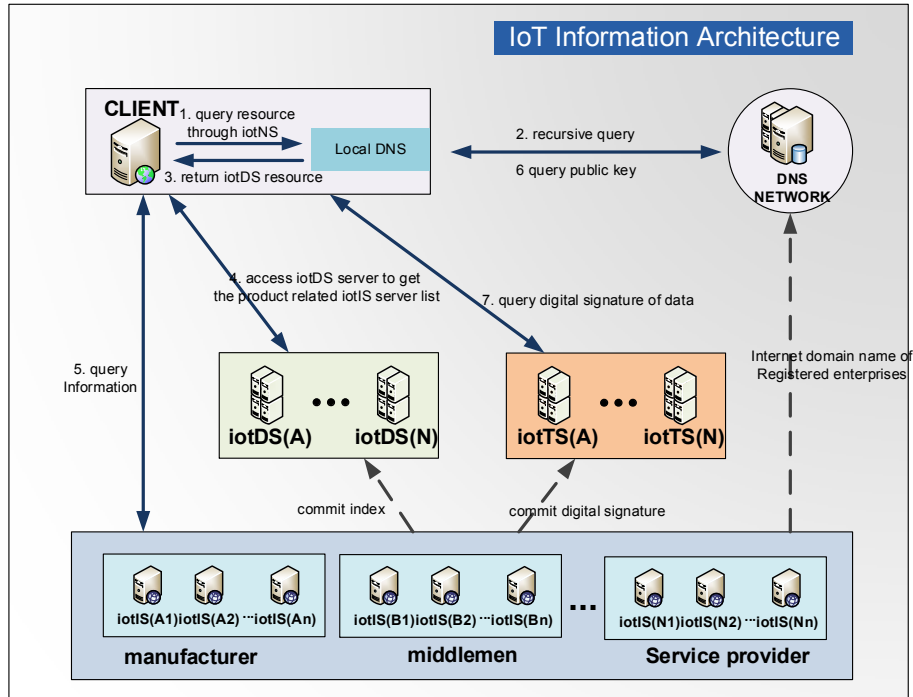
IoT Information Architecture

CLIENT

1. query resource through iotNS

Local DNS

3. return iotDS resource

2. recursive query

6 query public key

DNS NETWORK

4. access iotDS server to get the product related iotIS server list

7. query digital signature of data

5. query Information

Internet domain name of Registered enterprises

iotDS(A) ••• iotDS(N)

iotTS(A) ••• iotTS(N)

commit index

commit digital signature

iotIS(A1) iotIS(A2) ···iotIS(An)

iotIS(B1) iotIS(B2) ···iotIS(Bn)

...

iotIS(N1) iotIS(N2) ···iotIS(Nn)

manufacturer

middlemen

Service provider